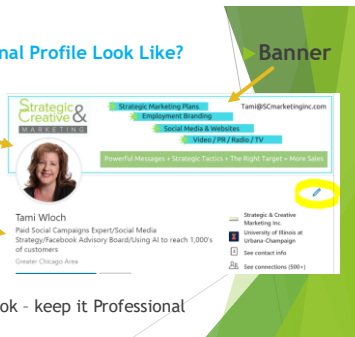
nal Profile Look Like?

Banner

Strategic & Creative MARKETING

Strategic Marketing Plans
Employment Branding
Social Media & Websites
Video / PR / Radio / TV

Tami@SCmarketinginc.com

Powerful Messages + Strategic Tactics + The Right Target = More Sales

Tami Wloch

Paid Social Campaigns Expert/Social Media Strategy/Facebook Advisory Board/Using AI to reach 1,000's of customers

Greater Chicago Area

Strategic & Creative Marketing Inc.

University of Illinois at Urbana-Champaign

See contact info

See connections (500+)

ok – keep it Professional